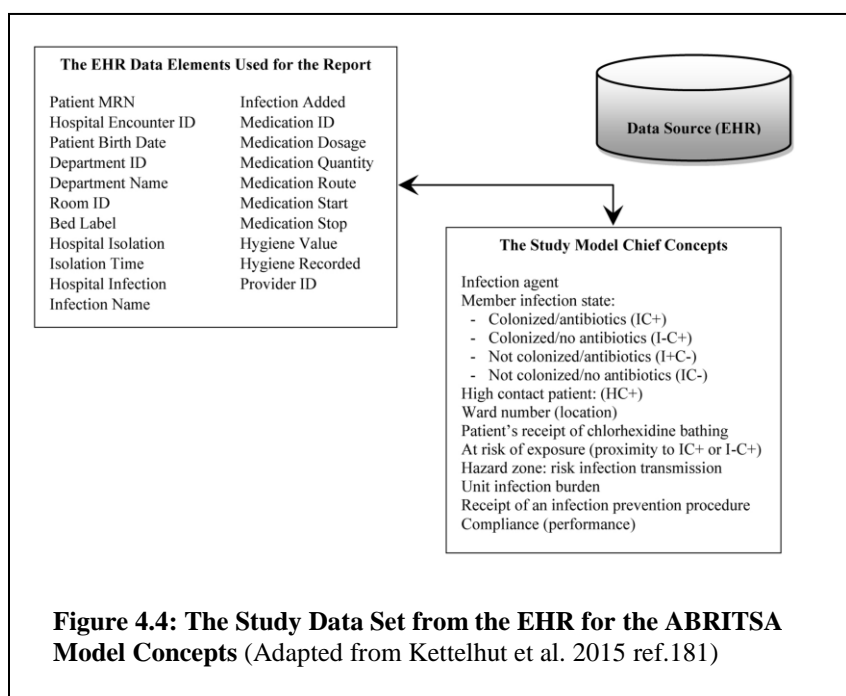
The EHR Data Elements Used for the Report

Patient MRN
Hospital Encounter ID
Patient Birth Date
Department ID
Department Name
Room ID
Bed Label
Hospital Isolation
Isolation Time
Hospital Infection
Infection Name

Infection Added
Medication ID
Medication Dosage
Medication Quantity
Medication Route
Medication Start
Medication Stop
Hygiene Value
Hygiene Recorded
Provider ID

Data Source (EHR)

The Study Model Chief Concepts

Infection agent
Member infection state:
- Colonized/antibiotics (IC+)
- Colonized/no antibiotics (I-C+)
- Not colonized/antibiotics (I+C-)
- Not colonized/no antibiotics (IC-)
High contact patient: (HC+)
Ward number (location)
Patient's receipt of chlorhexidine bathing
At risk of exposure (proximity to IC+ or I-C+)
Hazard zone: risk infection transmission
Unit infection burden
Receipt of an infection prevention procedure
Compliance (performance)

Figure 4.4: The Study Data Set from the EHR for the ABRITSA Model Concepts (Adapted from Kettelhut et al. 2015 ref.181)